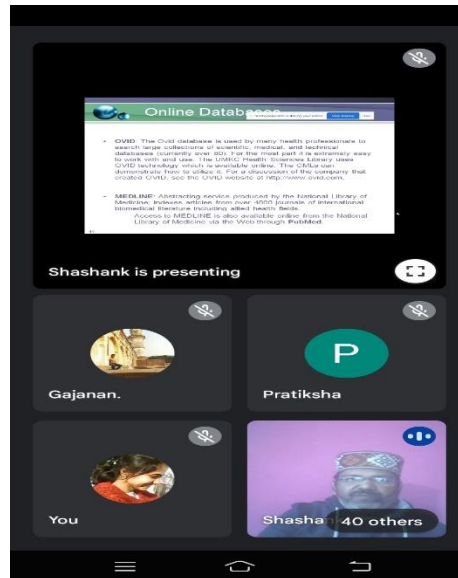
Online Databases

• OVID: The Ovid database is used by many health professionals to search large collections of scientific, medical, and technical databases (currently over 80). For the most part it is extremely easy to work with and use. The UMKC Health Sciences Library uses OVID technology which is available online. The CMLs can demonstrate how to utilize it. For a discussion of the company that created OVID, see the OVID website at http://www.ovid.com.

• MEDLINE: Abstracting service produced by the National Library of Medicine. Indexes articles from over 4000 journals of international biomedical literature including allied health fields.
Access to MEDLINE is also available online from the National Library of Medicine via the Web through PubMed.

Shashank is presenting

Gajanan.

P

Pratiksha

You

Shashan

40 others